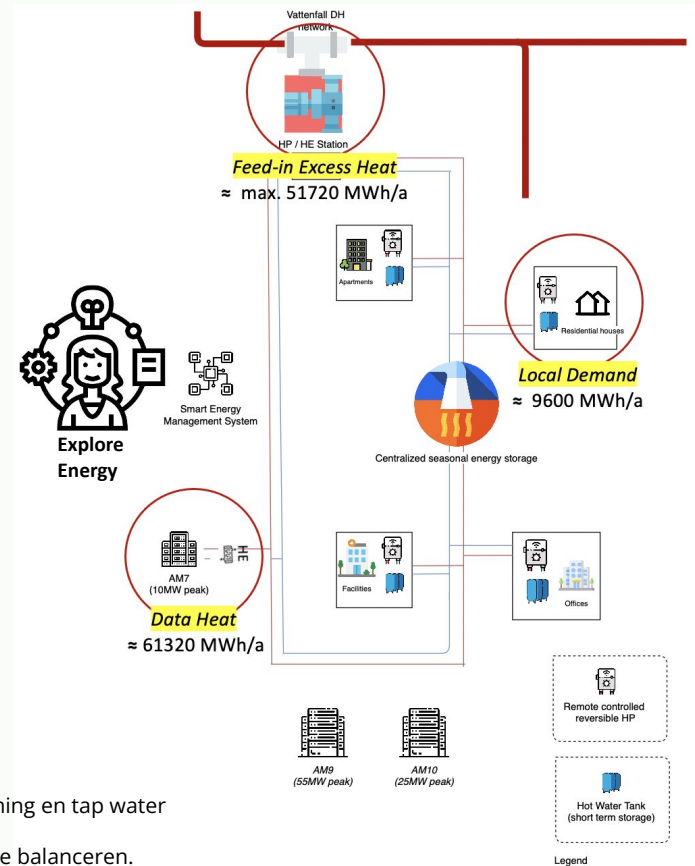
Vattenfall DH network

HP / HE Station

Feed-in Excess Heat
≈ max. 51720 MWh/a

Apartments

Residential houses

Local Demand
≈ 9600 MWh/a

Smart Energy Management System

Explore Energy

Centralized seasonal energy storage

AM7
(10MW peak)

HE

Data Heat
≈ 61320 MWh/a

Facilities

Offices

AM9
(55MW peak)

AM10
(25MW peak)

Remote controlled reversible HP

Hot Water Tank
(short term storage)

Legend

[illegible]ning en tap water

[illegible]e balanceren.